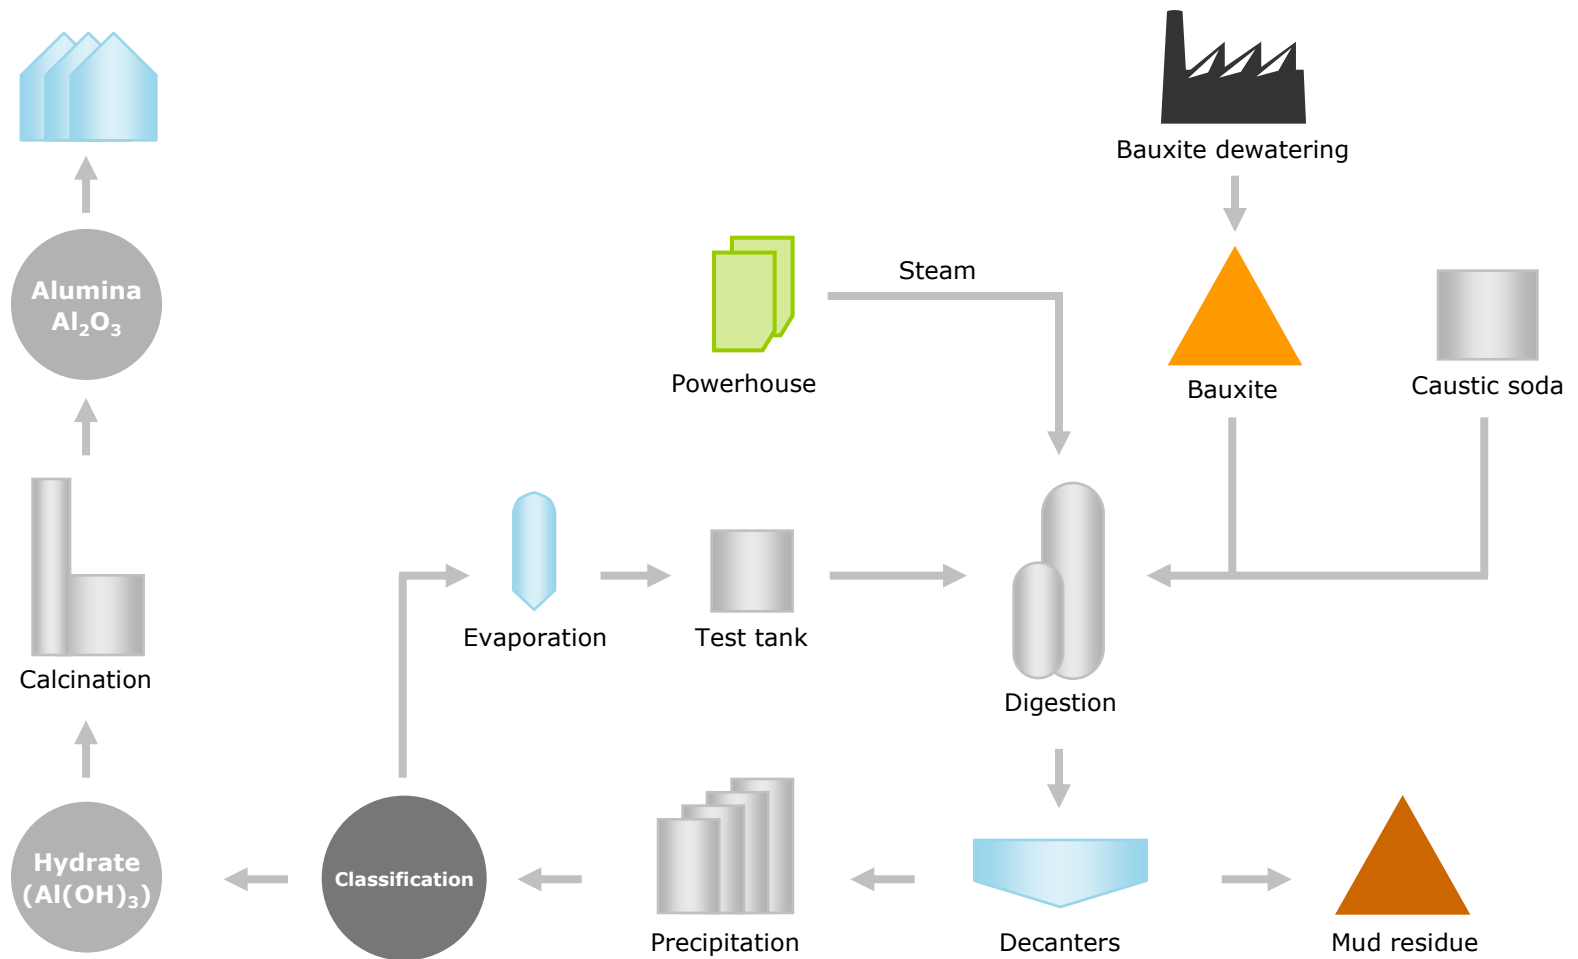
Bauxite dewatering

Steam

Powerhouse

Bauxite

Caustic soda

Alumina $Al_2O_3$

Calcination

Evaporation

Test tank

Digestion

Hydrate $(Al(OH)_3)$

Classification

Precipitation

Decanters

Mud residue